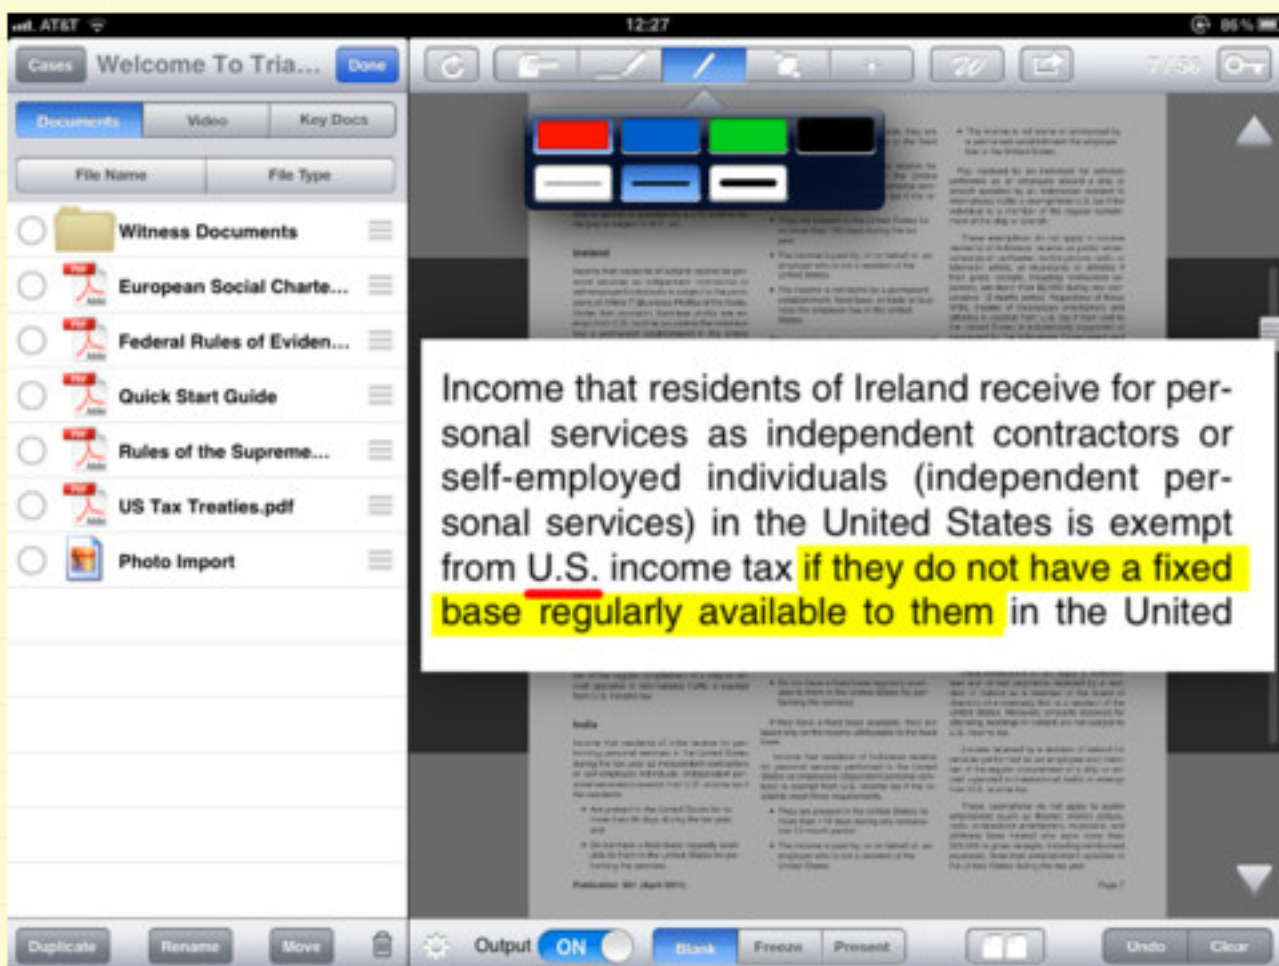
AT&T 12:27 86%

Cases Welcome To Tria... Done

Documents Video Key Docs

File Name File Type

Witness Documents

European Social Charte...

Federal Rules of Eviden...

Quick Start Guide

Rules of the Supreme...

US Tax Treaties.pdf

Photo Import

Income that residents of Ireland receive for personal services as independent contractors or self-employed individuals (independent personal services) in the United States is exempt from U.S. income tax if they do not have a fixed base regularly available to them in the United

Duplicate Rename Move

Output ON Blank Freeze Present Undo Clear